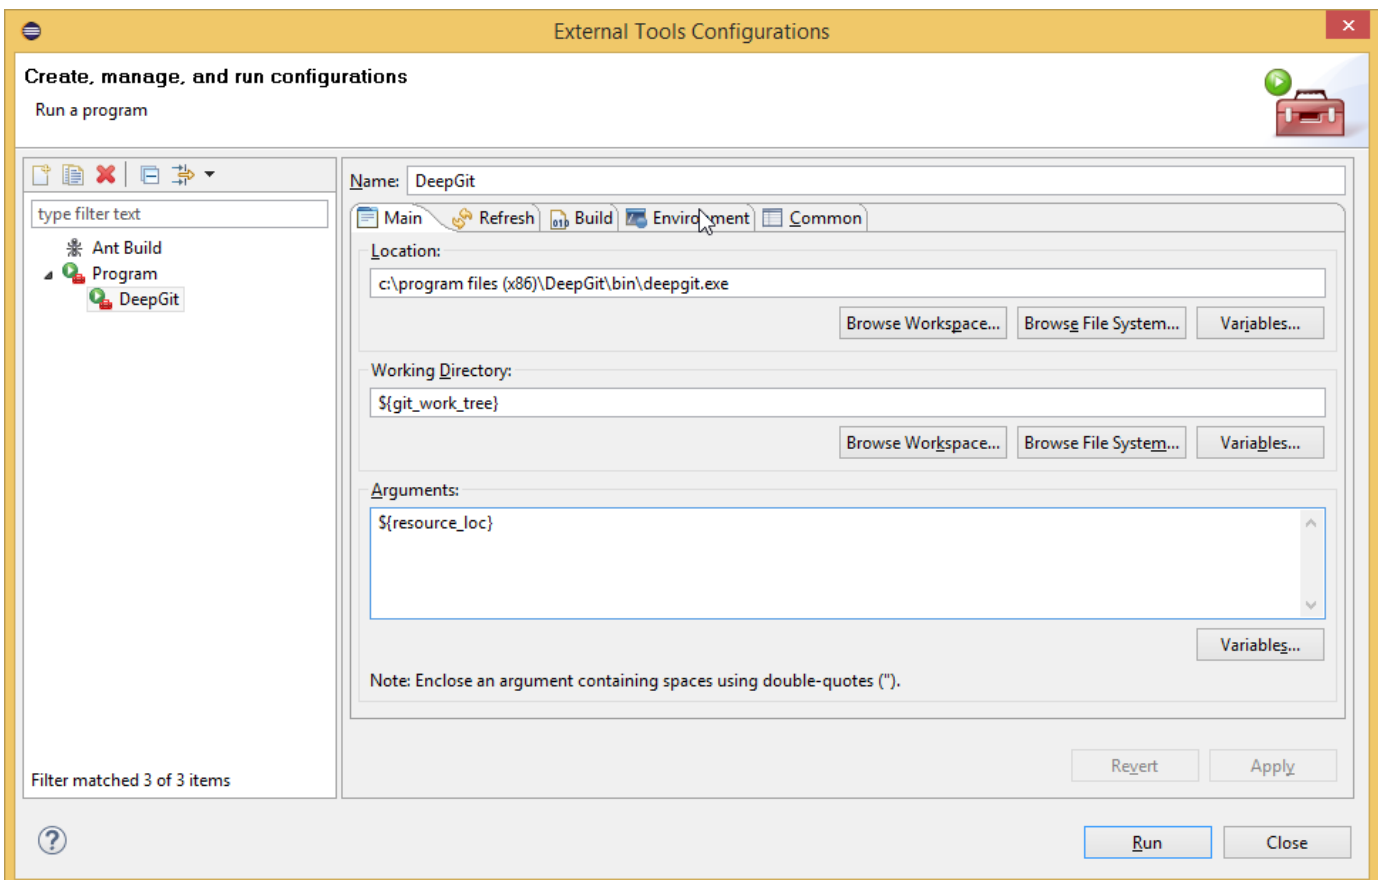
External Tools Configurations

Create, manage, and run configurations
Run a program

type filter text
Ant Build
Program
DeepGit

Filter matched 3 of 3 items

Name: DeepGit

Main | Refresh | Build | Enviro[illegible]ment | Common

Location:
c:\program files (x86)\DeepGit\bin\deepgit.exe
Browse Workspace... | Browse File System... | Variables...

Working Directory:
${git_work_tree}
Browse Workspace... | Browse File System... | Variables...

Arguments:
${resource_loc}
Variables...

Note: Enclose an argument containing spaces using double-quotes (").

Revert | Apply

Run | Close